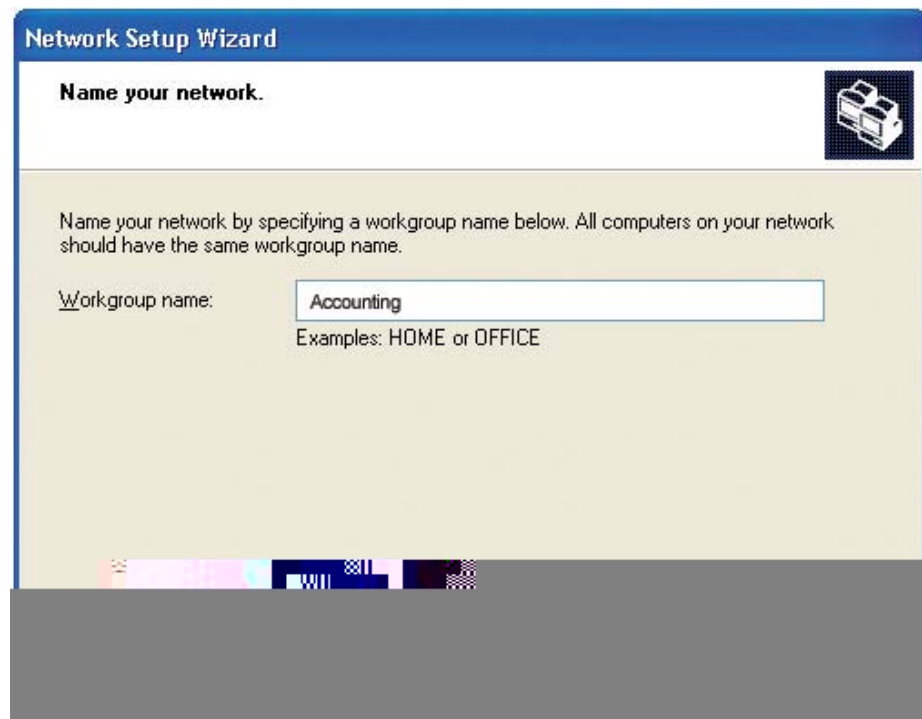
Network Setup Wizard

Name your network.

Name your network by specifying a workgroup name below. All computers on your network should have the same workgroup name.

Workgroup name: Accounting

Examples: HOME or OFFICE